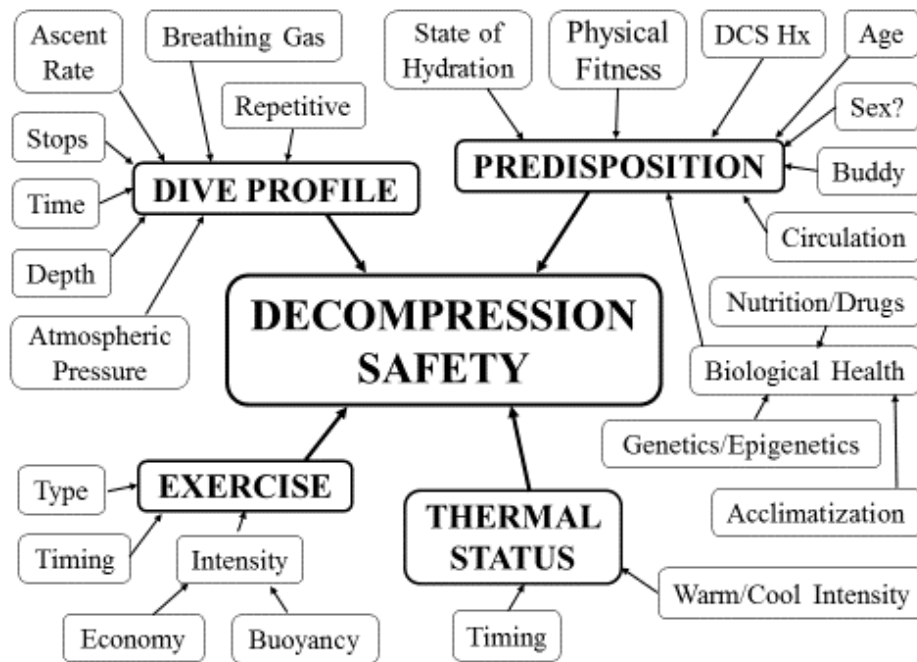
Ascent Rate

Breathing Gas

Repetitive

Stops

Time

Depth

Atmospheric Pressure

DIVE PROFILE

State of Hydration

Physical Fitness

DCS Hx

Age

Sex?

Buddy

PREDISPOSITION

Circulation

Nutrition/Drugs

Biological Health

Genetics/Epigenetics

Acclimatization

DECOMPRESSION SAFETY

Type

EXERCISE

Timing

Intensity

Economy

Buoyancy

THERMAL STATUS

Warm/Cool Intensity

Timing